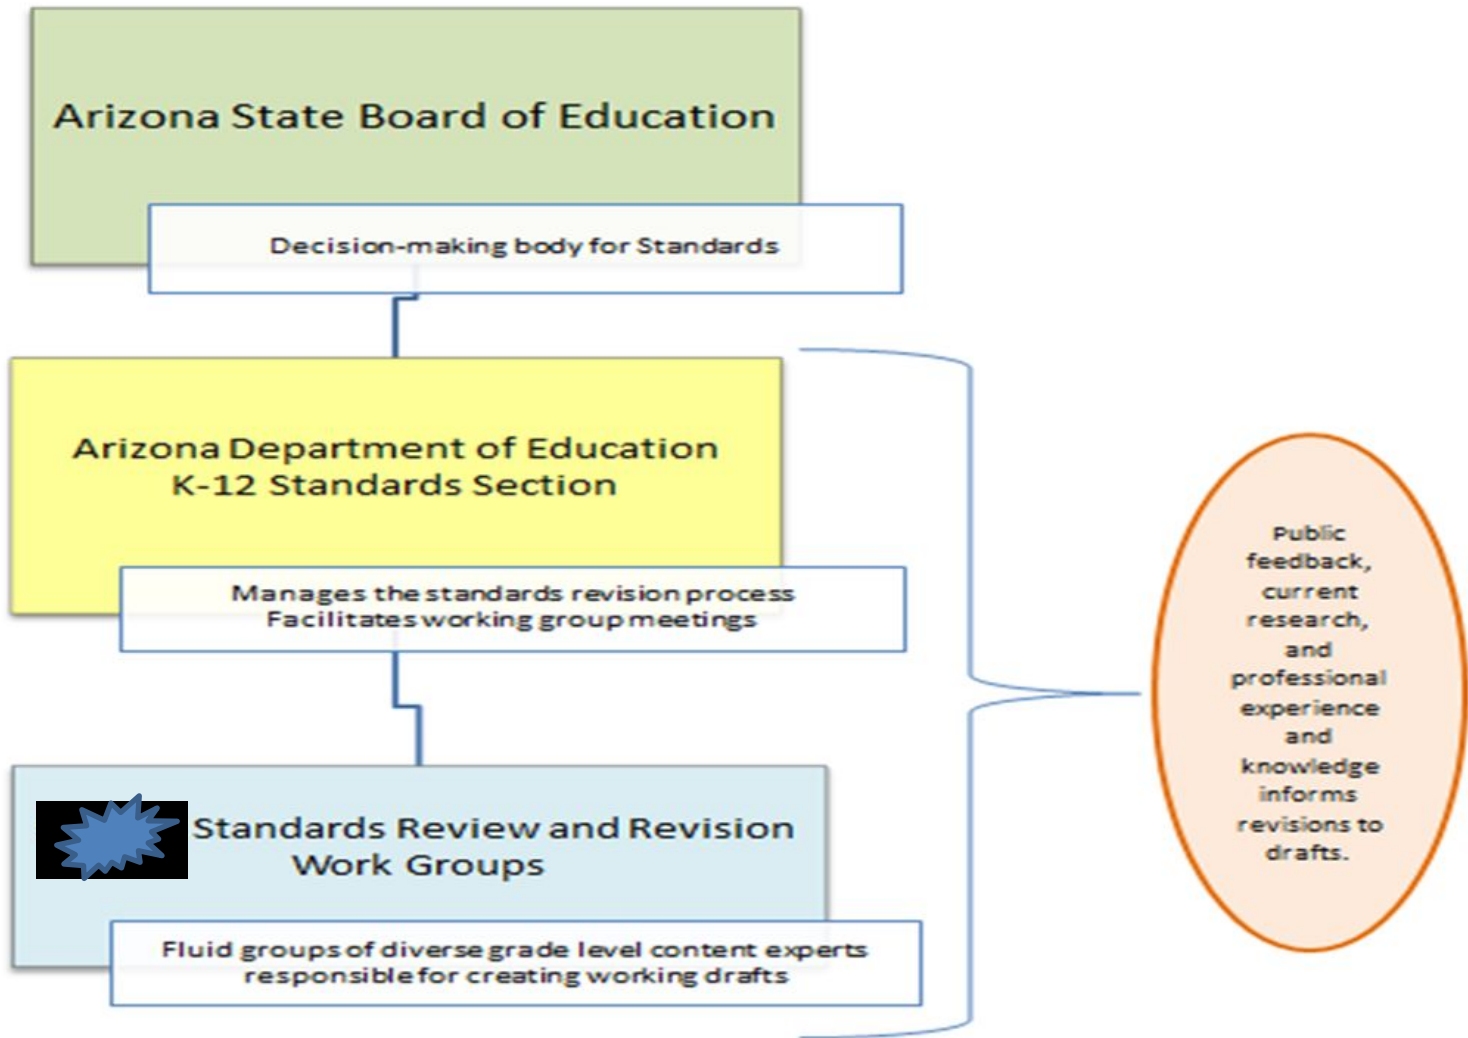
Arizona State Board of Education

Decision-making body for Standards

Arizona Department of Education
K-12 Standards Section

Manages the standards revision process
Facilitates working group meetings

Standards Review and Revision Work Groups

Fluid groups of diverse grade level content experts responsible for creating working drafts

Public feedback, current research, and professional experience and knowledge informs revisions to drafts.